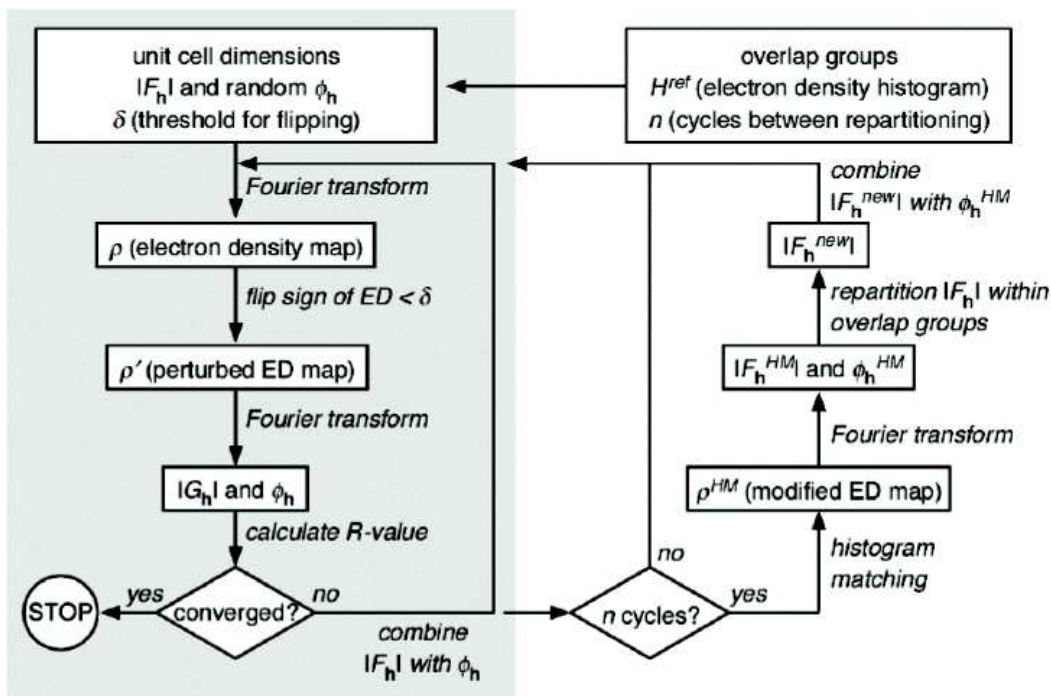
unit cell dimensions
$|F_\mathbf{h}|$ and random $\phi_\mathbf{h}$
$\delta$ (threshold for flipping)

overlap groups
$H^{ret}$ (electron density histogram)
$n$ (cycles between repartitioning)

Fourier transform

$\rho$ (electron density map)

flip sign of $ED < \delta$

$\rho'$ (perturbed ED map)

Fourier transform

$|G_\mathbf{h}|$ and $\phi_\mathbf{h}$

calculate R-value

STOP

yes

converged?

no

combine
$|F_\mathbf{h}|$ with $\phi_\mathbf{h}$

$n$ cycles?

no

yes

histogram
matching

$\rho^{HM}$ (modified ED map)

Fourier transform

$|F_\mathbf{h}^{HM}|$ and $\phi_\mathbf{h}^{HM}$

repartition $|F_\mathbf{h}|$ within
overlap groups

$|F_\mathbf{h}^{new}|$

combine
$|F_\mathbf{h}^{new}|$ with $\phi_\mathbf{h}^{HM}$